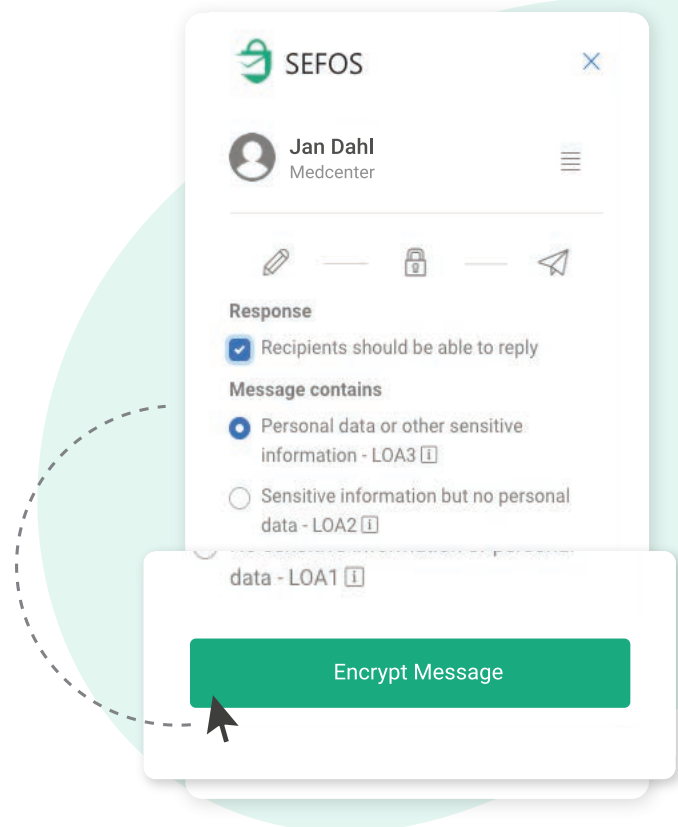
SEFOS

Jan Dahl
Medcenter

Response

Recipients should be able to reply

Message contains

Personal data or other sensitive information - LOA3 i

Sensitive information but no personal data - LOA2 i

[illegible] data - LOA1 i

Encrypt Message